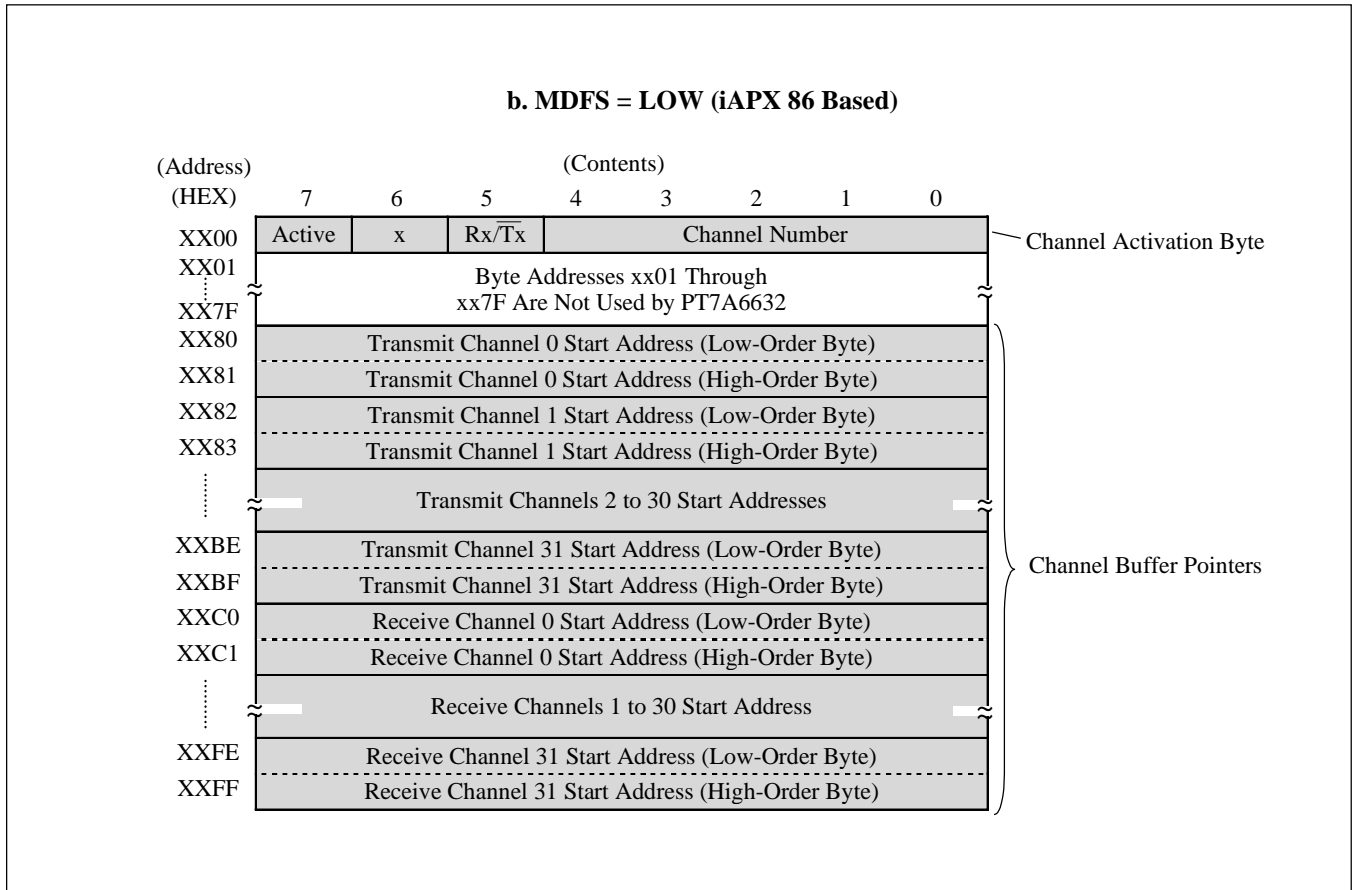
b. MDFS = LOW (iAPX 86 Based)

(Address)
(HEX)

(Contents)

7 6 5 4 3 2 1 0

XX00 Active x $Rx/\overline{Tx}$ Channel Number — Channel Activation Byte

XX01
XX7F
Byte Addresses xx01 Through
xx7F Are Not Used by PT7A6632

XX80 Transmit Channel 0 Start Address (Low-Order Byte)
XX81 Transmit Channel 0 Start Address (High-Order Byte)
XX82 Transmit Channel 1 Start Address (Low-Order Byte)
XX83 Transmit Channel 1 Start Address (High-Order Byte)
Transmit Channels 2 to 30 Start Addresses
XXBE Transmit Channel 31 Start Address (Low-Order Byte)
XXBF Transmit Channel 31 Start Address (High-Order Byte)
XXC0 Receive Channel 0 Start Address (Low-Order Byte)
XXC1 Receive Channel 0 Start Address (High-Order Byte)
Receive Channels 1 to 30 Start Address
XXFE Receive Channel 31 Start Address (Low-Order Byte)
XXFF Receive Channel 31 Start Address (High-Order Byte)

Channel Buffer Pointers